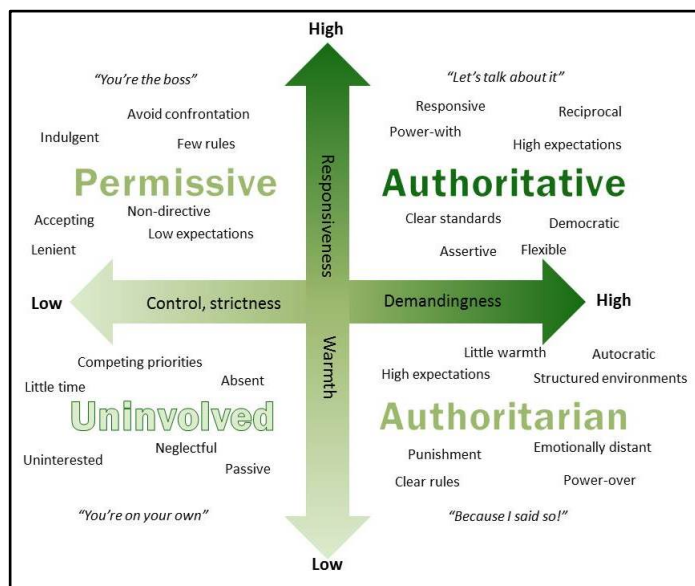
High

"You're the boss"

Avoid confrontation

Indulgent

Few rules

Permissive

Accepting

Non-directive

Lenient

Low expectations

Responsiveness

"Let's talk about it"

Responsive

Reciprocal

Power-with

High expectations

Authoritative

Clear standards

Democratic

Assertive

Flexible

Low

Control, strictness

Demandingness

High

Competing priorities

Little time

Absent

Uninvolved

Neglectful

Uninterested

Passive

"You're on your own"

Warmth

Little warmth

Autocratic

High expectations

Structured environments

Authoritarian

Punishment

Emotionally distant

Clear rules

Power-over

"Because I said so!"

Low